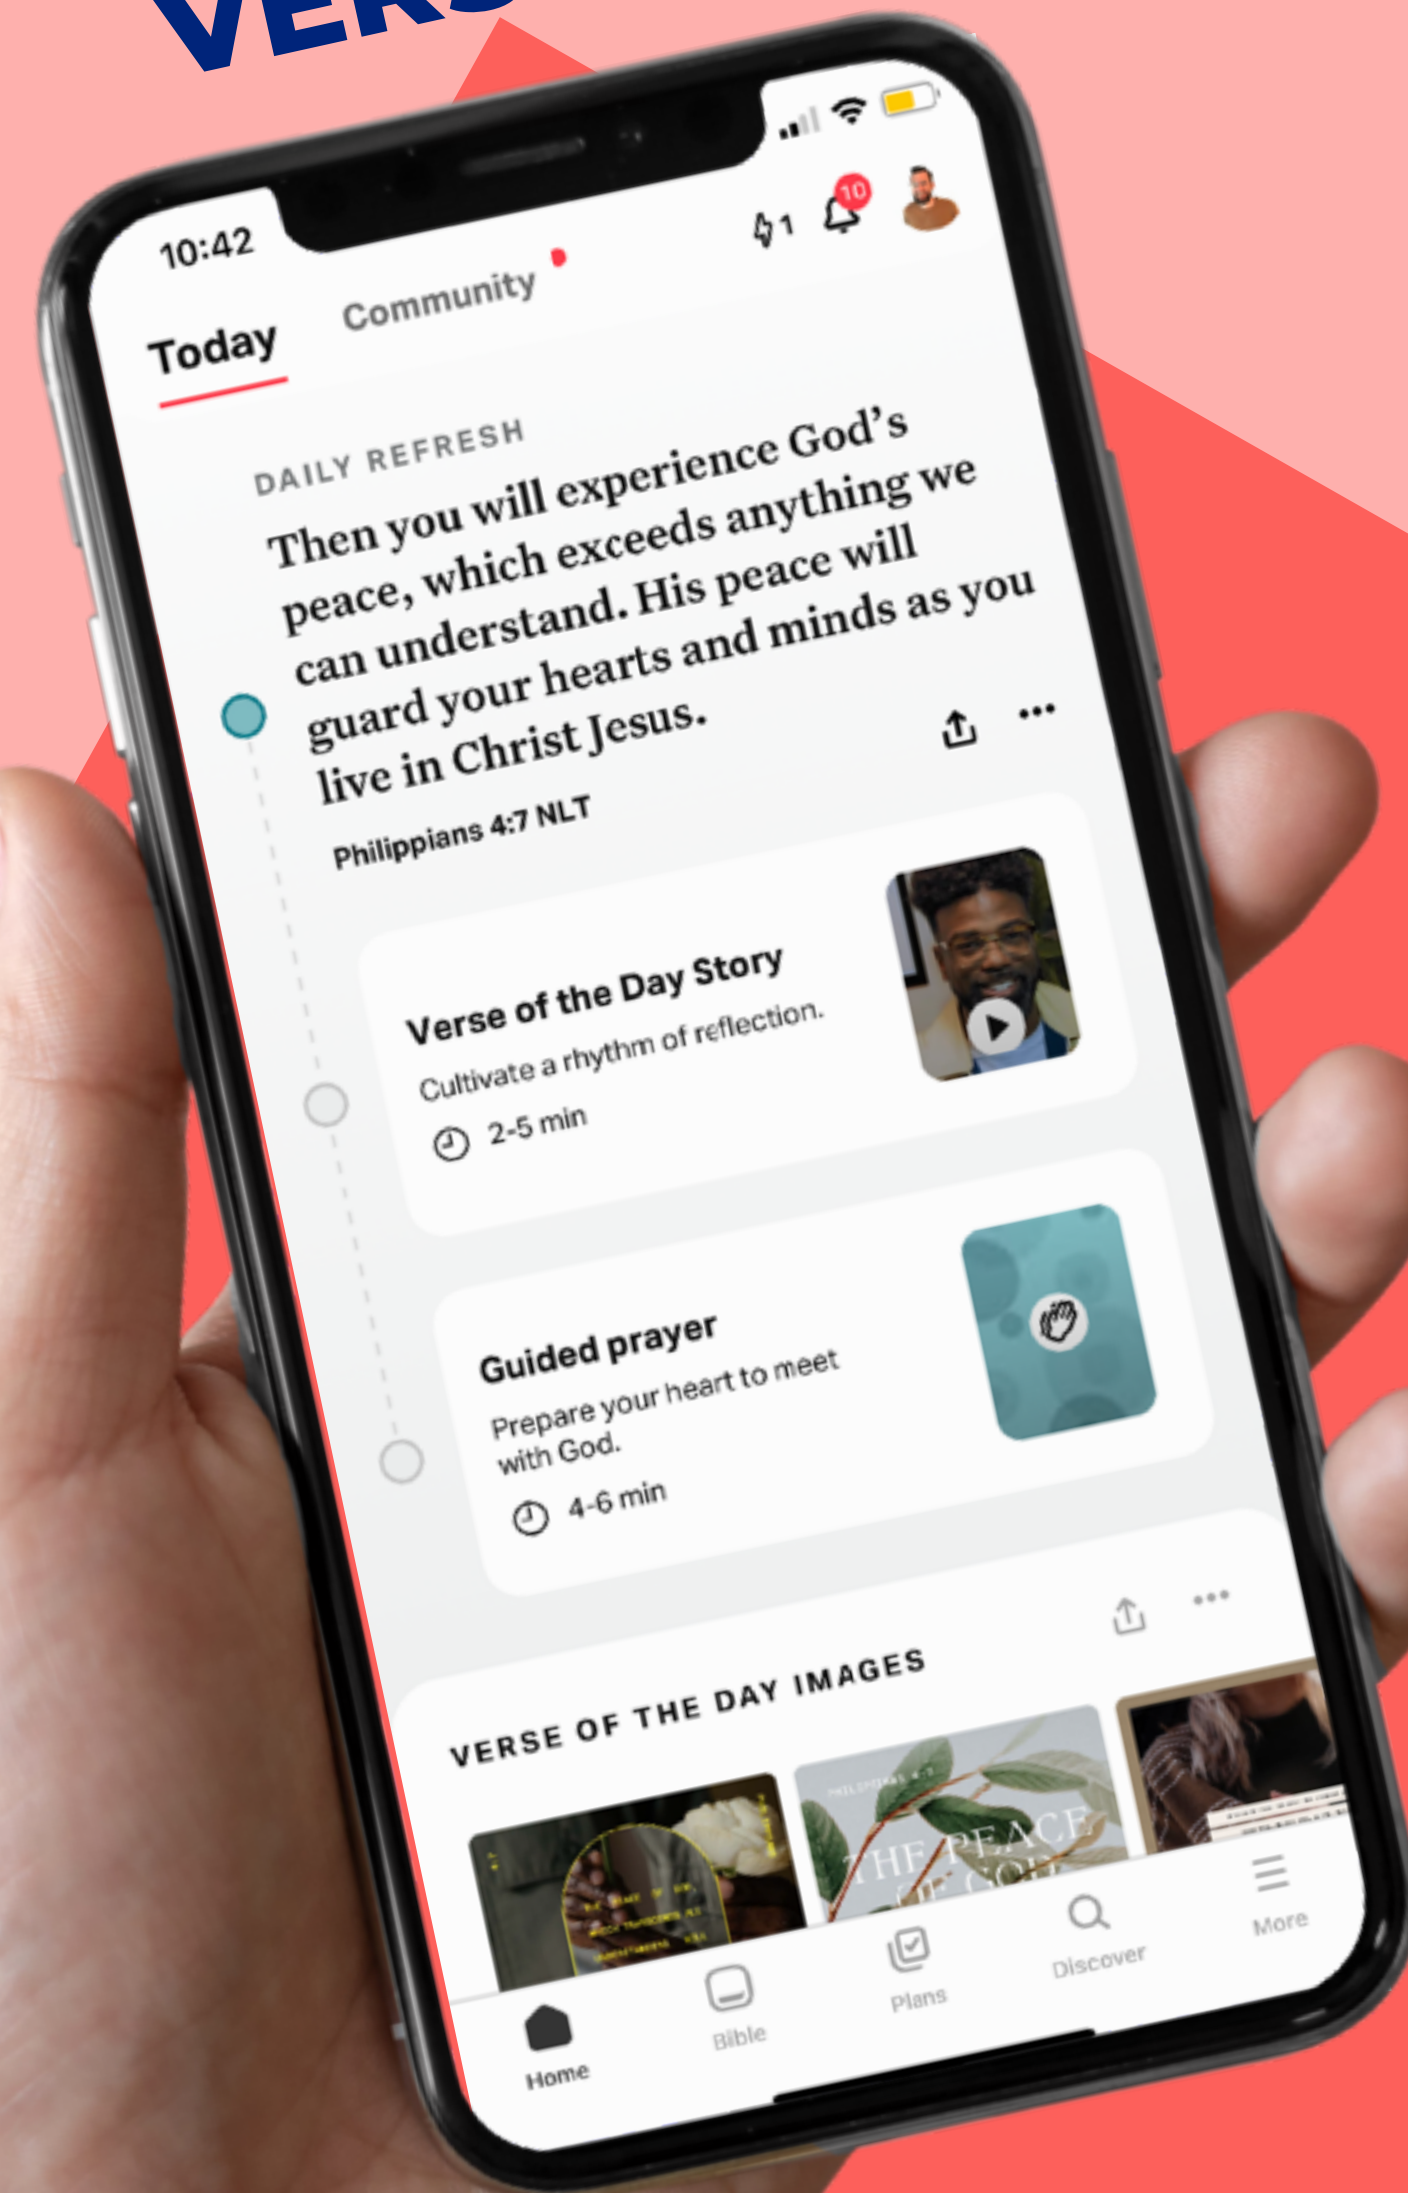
VERS

10:42

1

10

Today

Community

DAILY REFRESH

Then you will experience God's peace, which exceeds anything we can understand. His peace will guard your hearts and minds as you live in Christ Jesus.

Philippians 4:7 NLT

Verse of the Day Story

Cultivate a rhythm of reflection.

2-5 min

Guided prayer

Prepare your heart to meet with God.

4-6 min

VERSE OF THE DAY IMAGES

THE PEACE OF GOD

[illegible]

Home

Bible

Plans

Discover

More